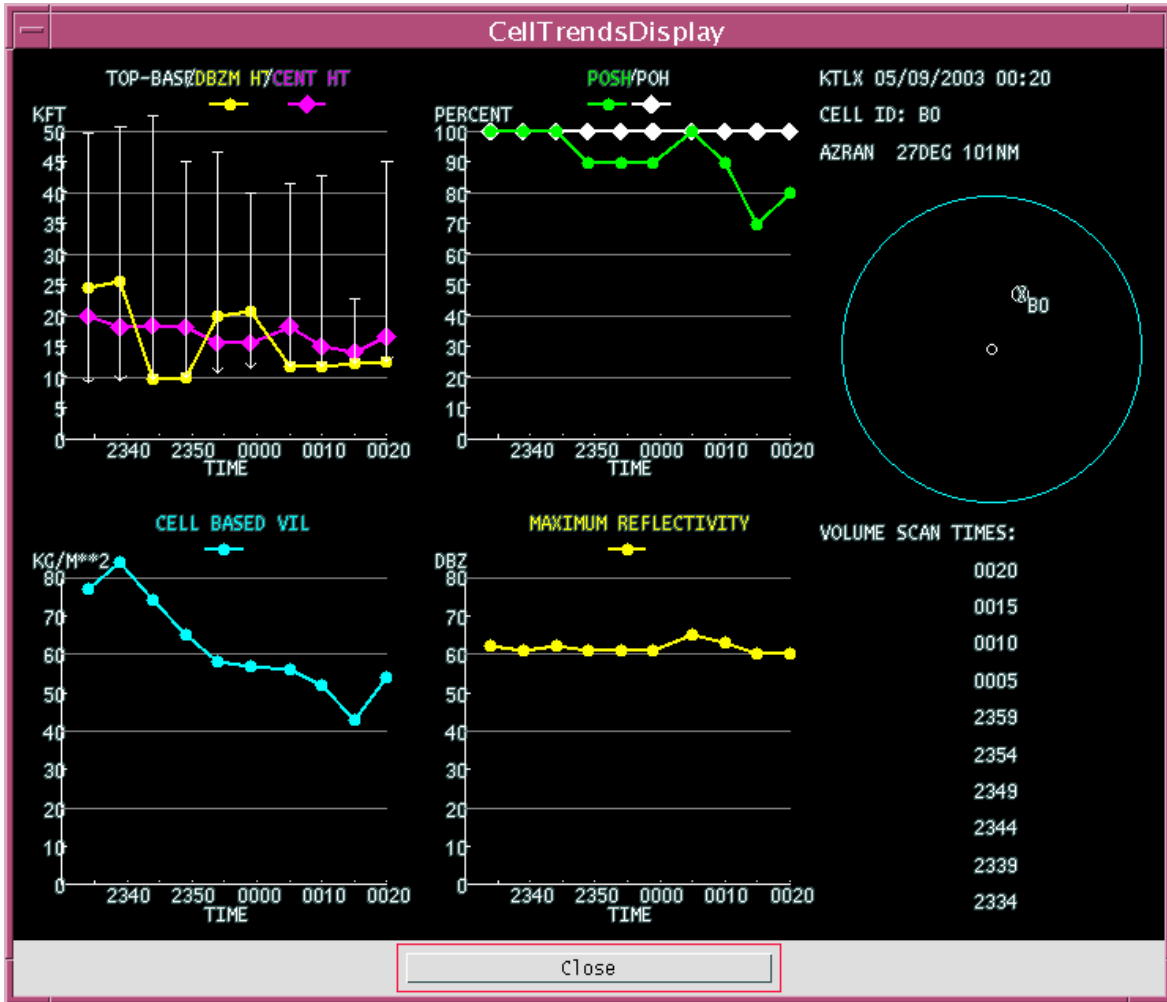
CellTrendsDisplay

TOP-BASE/DBZM HT/CENT HT

KFT
50
45
40
35
30
25
20
15
10
5
0
2340 2350 0000 0010 0020
TIME

POSH/POH

PERCENT
100
90
80
70
60
50
40
30
20
10
0
2340 2350 0000 0010 0020
TIME

KTLX 05/09/2003 00:20

CELL ID: B0

AZRAN 27DEG 101NM

B0

CELL BASED VIL

KG/M**2
80
70
60
50
40
30
20
10
0
2340 2350 0000 0010 0020
TIME

MAXIMUM REFLECTIVITY

DBZ
80
70
60
50
40
30
20
10
0
2340 2350 0000 0010 0020
TIME

VOLUME SCAN TIMES:
0020
0015
0010
0005
2359
2354
2349
2344
2339
2334

Close